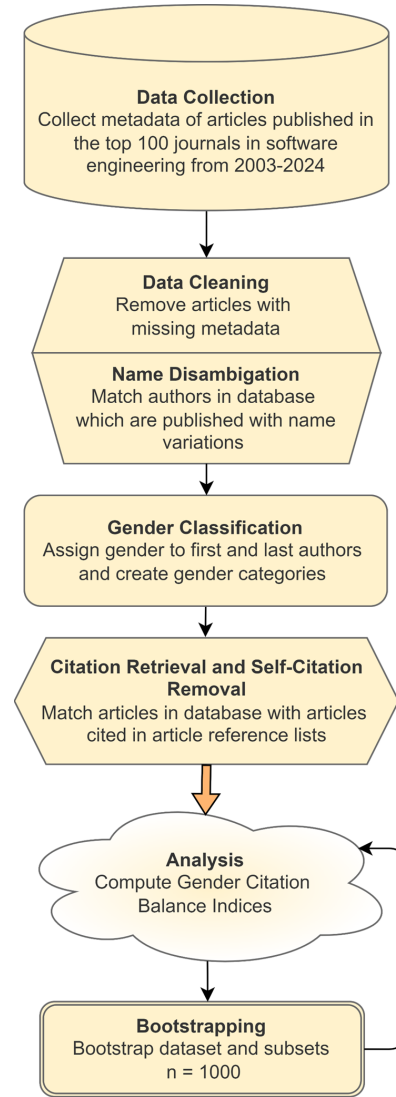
**Data Collection**
Collect metadata of articles published in the top 100 journals in software engineering from 2003-2024

**Data Cleaning**
Remove articles with missing metadata

**Name Disambigation**
Match authors in database which are published with name variations

**Gender Classification**
Assign gender to first and last authors and create gender categories

**Citation Retrieval and Self-Citation Removal**
Match articles in database with articles cited in article reference lists

**Analysis**
Compute Gender Citation Balance Indices

**Bootstrapping**
Bootstrap dataset and subsets
n = 1000